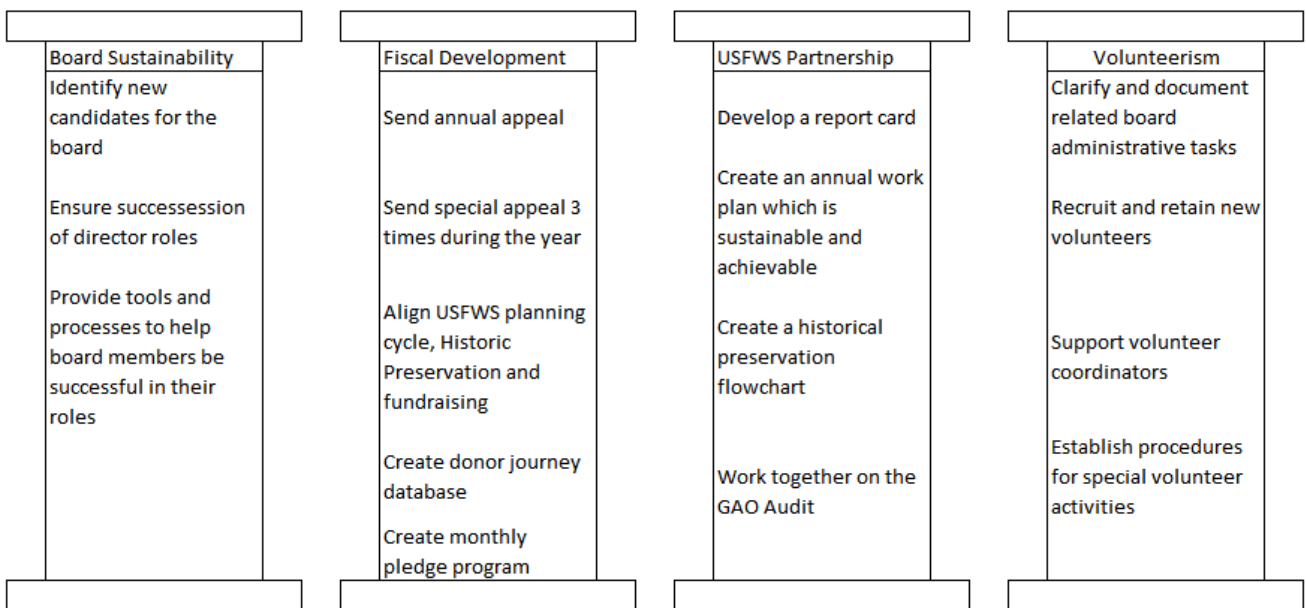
Board Sustainability

Identify new candidates for the board

Ensure successession of director roles

Provide tools and processes to help board members be successful in their roles

Fiscal Development

Send annual appeal

Send special appeal 3 times during the year

Align USFWS planning cycle, Historic Preservation and fundraising

Create donor journey database

Create monthly pledge program

USFWS Partnership

Develop a report card

Create an annual work plan which is sustainable and achievable

Create a historical preservation flowchart

Work together on the GAO Audit

Volunteerism

Clarify and document related board administrative tasks

Recruit and retain new volunteers

Support volunteer coordinators

Establish procedures for special volunteer activities